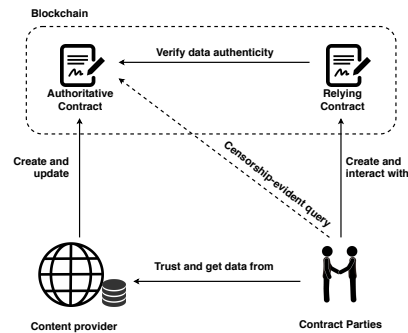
Blockchain

Verify data authenticity

Authoritative Contract

Relying Contract

Create and update

Censorship-evident query

Create and interact with

Trust and get data from

Content provider

Contract Parties